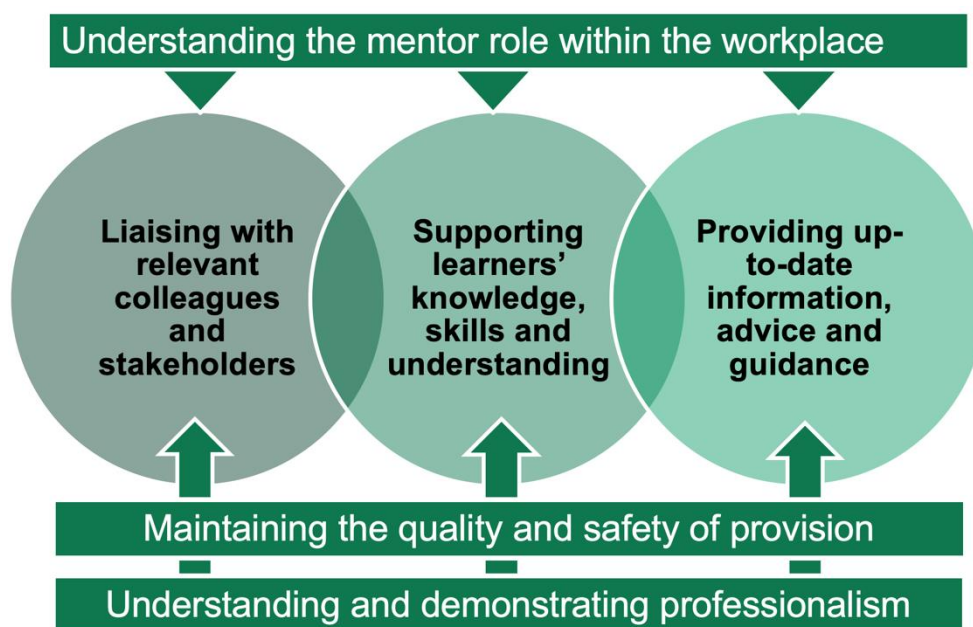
Understanding the mentor role within the workplace

Liaising with relevant colleagues and stakeholders

Supporting learners' knowledge, skills and understanding

Providing up-to-date information, advice and guidance

Maintaining the quality and safety of provision

Understanding and demonstrating professionalism